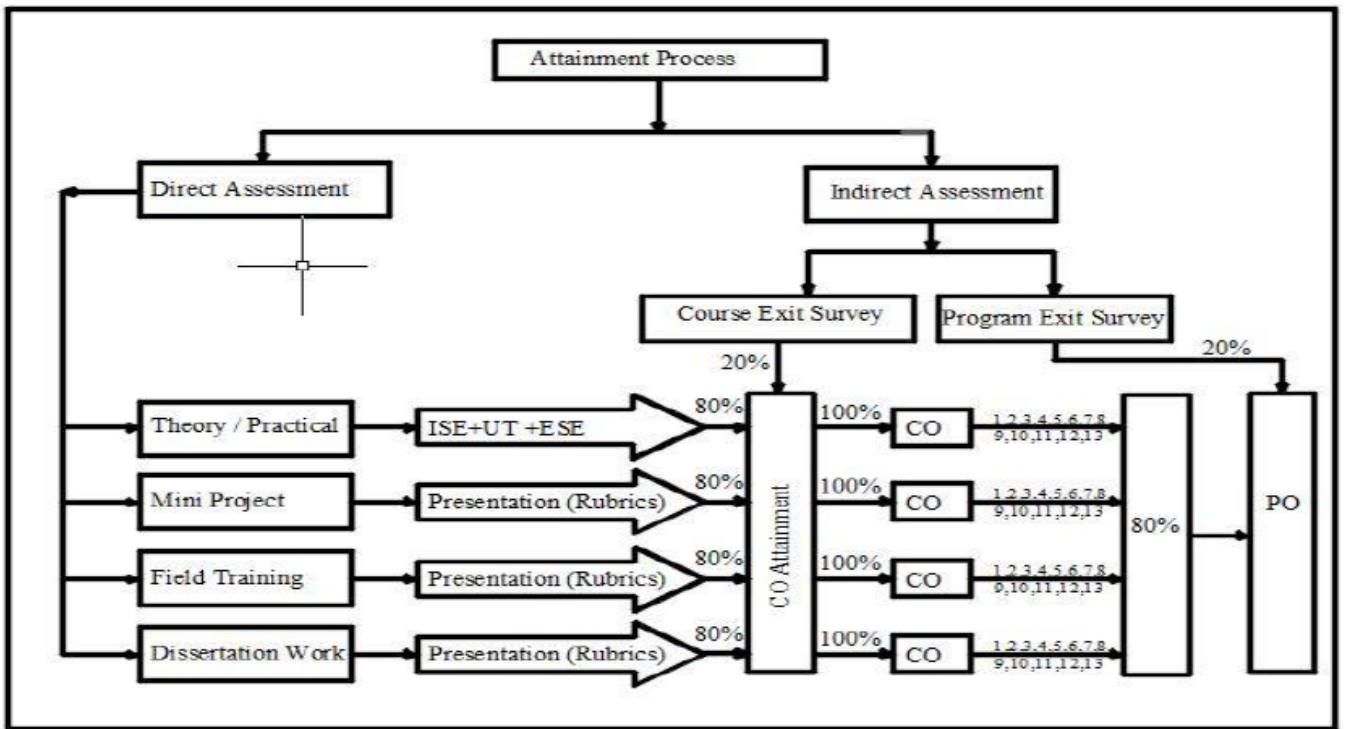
Attainment Process

Direct Assessment

Indirect Assessment

Course Exit Survey

Program Exit Survey

20%

20%

Theory / Practical

ISE+UT +ESE

80%

Mini Project

Presentation (Rubrics)

80%

Field Training

Presentation (Rubrics)

80%

Dissertation Work

Presentation (Rubrics)

80%

CO Attainment

100%

CO

1,2,3,4,5,6,7,8 9,10,11,12,13

100%

CO

1,2,3,4,5,6,7,8 9,10,11,12,13

100%

CO

1,2,3,4,5,6,7,8 9,10,11,12,13

100%

CO

1,2,3,4,5,6,7,8 9,10,11,12,13

80%

PO